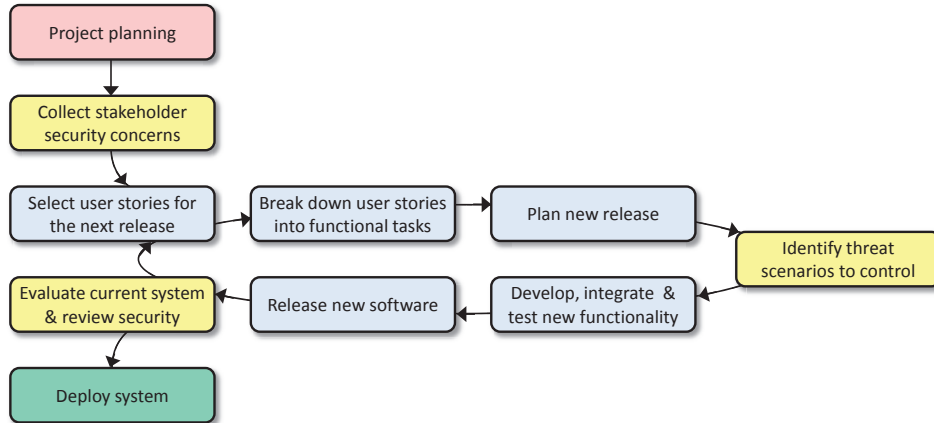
Project planning

Collect stakeholder security concerns

Select user stories for the next release

Break down user stories into functional tasks

Plan new release

Identify threat scenarios to control

Develop, integrate & test new functionality

Release new software

Evaluate current system & review security

Deploy system